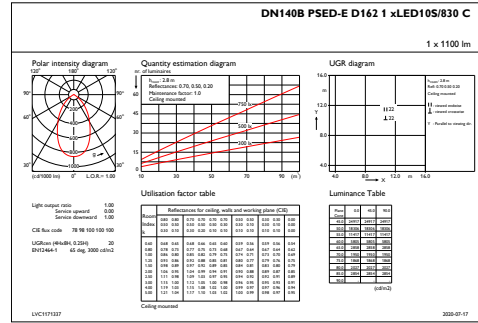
DN140B PSED-E D162 1 xLED10S/830 C

1 x 1100 lm

Polar intensity diagram

120° 180° 120°

90° 90°

60° 60°

30° 0° 30°

(cd/1000 lm) L.O.R.= 1.00

Quantity estimation diagram

nr. of luminaires

$h_{room}$: 2.8 m
Reflectances: 0.70, 0.50, 0.20
Maintenance factor: 1.0
Ceiling mounted

750 lx

500 lx

300 lx

10 30 50 70 90 (m²)

UGR diagram

16.0

12.0

8.0

4.0

4.0 8.0 12.0 m 16.0

Utilisation factor table

Reflectances for ceiling, walls and working plane (CIE)

Room Index k

Ceiling mounted

Light output ratio 1.00
Service upward 0.00
Service downward 1.00

CIE flux code 78 98 100 100 100

UGRcen (4Hx8H, 0.25H) 20
EN12464-1 65 deg. 3000 cd/m2

Luminance Table

(cd/m2)

LVC1171337

2020-07-17